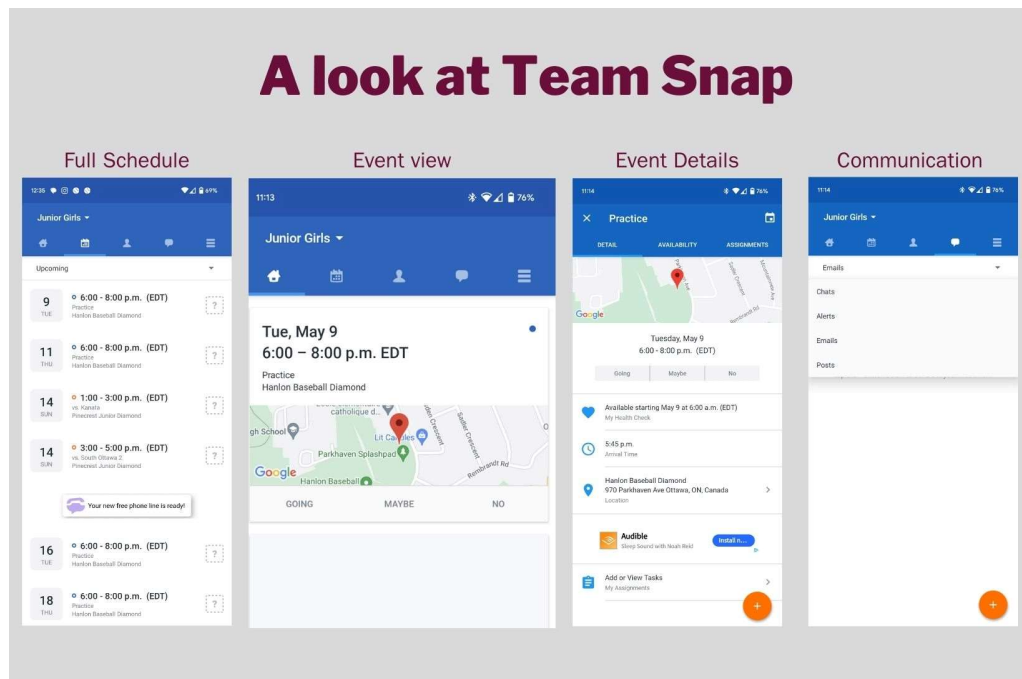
A look at Team Snap

Full Schedule

12:35 69%

Junior Girls

Upcoming

9
TUE
6:00 - 8:00 p.m. (EDT)
Practice
Hanlon Baseball Diamond
?

11
THU
6:00 - 8:00 p.m. (EDT)
Practice
Hanlon Baseball Diamond
?

14
SUN
1:00 - 3:00 p.m. (EDT)
vs. Kanata
Pinecrest Junior Diamond
?

14
SUN
3:00 - 5:00 p.m. (EDT)
vs. South Ottawa 2
Pinecrest Junior Diamond
?

Your new free phone line is ready!

16
TUE
6:00 - 8:00 p.m. (EDT)
Practice
Hanlon Baseball Diamond
?

18
THU
6:00 - 8:00 p.m. (EDT)
Practice
Hanlon Baseball Diamond
?

Event view

11:13 76%

Junior Girls

Tue, May 9
6:00 – 8:00 p.m. EDT
Practice
Hanlon Baseball Diamond

catholique d...
gh School
Lit Candles
Parkhaven Splashpad
Sadler Crescent
Rembrandt Rd
Hanlon Baseball
Google

GOING MAYBE NO

Event Details

11:14 76%

Practice

DETAIL AVAILABILITY ASSIGNMENTS

Google

Tuesday, May 9
6:00 - 8:00 p.m. (EDT)

Going Maybe No

Available starting May 9 at 6:00 a.m. (EDT)
My Health Check

5:45 p.m.
Arrival Time

Hanlon Baseball Diamond
970 Parkhaven Ave Ottawa, ON, Canada
Location

Audible
Sleep Sound with Noah Reid
Install n...

Add or View Tasks
My Assignments

Communication

11:14 76%

Junior Girls

Emails

Chats
Alerts
Emails
Posts